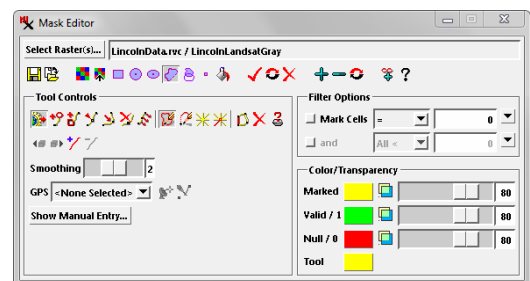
Mask Editor

Select Raster(s)... LincolnData.rvc / LincolnLandsatGray

Tool Controls

Smoothing 2

GPS <None Selected>

Show Manual Entry...

Filter Options

Mark Cells =

0

and All <

0

Color/Transparency

Marked 80

Valid / 1 80

Null / 0 80

Tool